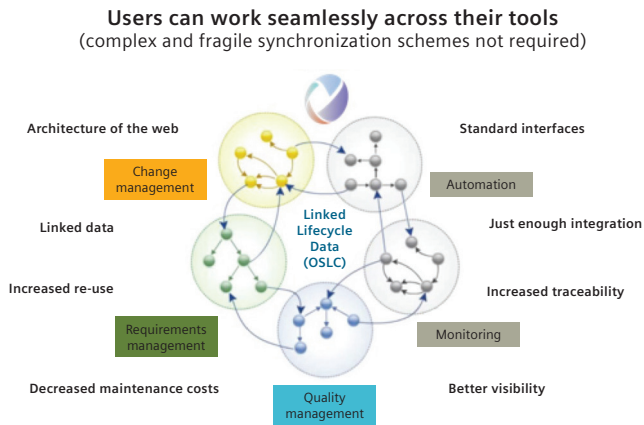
Users can work seamlessly across their tools
(complex and fragile synchronization schemes not required)

Architecture of the web

Change management

Standard interfaces

Automation

Linked data

Linked Lifecycle Data (OSLC)

Just enough integration

Increased re-use

Increased traceability

Requirements management

Monitoring

Decreased maintenance costs

Quality management

Better visibility